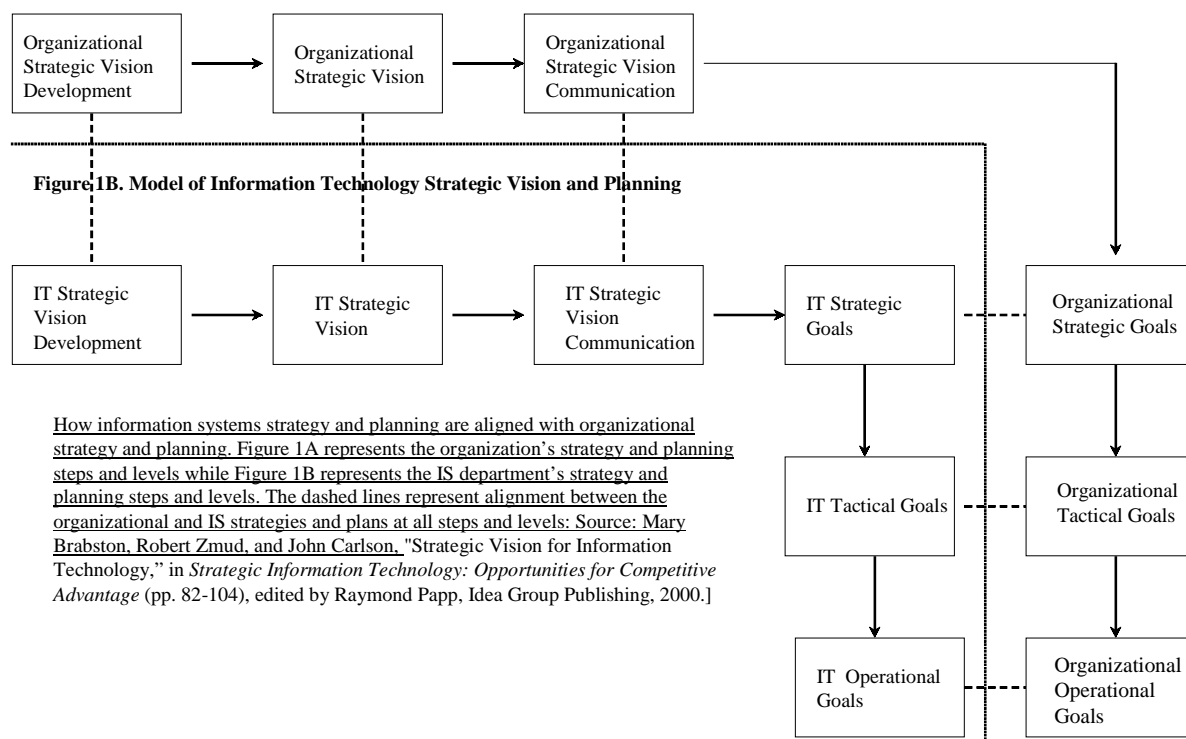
Organizational Strategic Vision Development

Organizational Strategic Vision

Organizational Strategic Vision Communication

**Figure 1B. Model of Information Technology Strategic Vision and Planning**

IT Strategic Vision Development

IT Strategic Vision

IT Strategic Vision Communication

IT Strategic Goals

Organizational Strategic Goals

How information systems strategy and planning are aligned with organizational strategy and planning. Figure 1A represents the organization's strategy and planning steps and levels while Figure 1B represents the IS department's strategy and planning steps and levels. The dashed lines represent alignment between the organizational and IS strategies and plans at all steps and levels: Source: Mary Brabston, Robert Zmud, and John Carlson, "Strategic Vision for Information Technology," in *Strategic Information Technology: Opportunities for Competitive Advantage* (pp. 82-104), edited by Raymond Papp, Idea Group Publishing, 2000.]

IT Tactical Goals

Organizational Tactical Goals

IT Operational Goals

Organizational Operational Goals